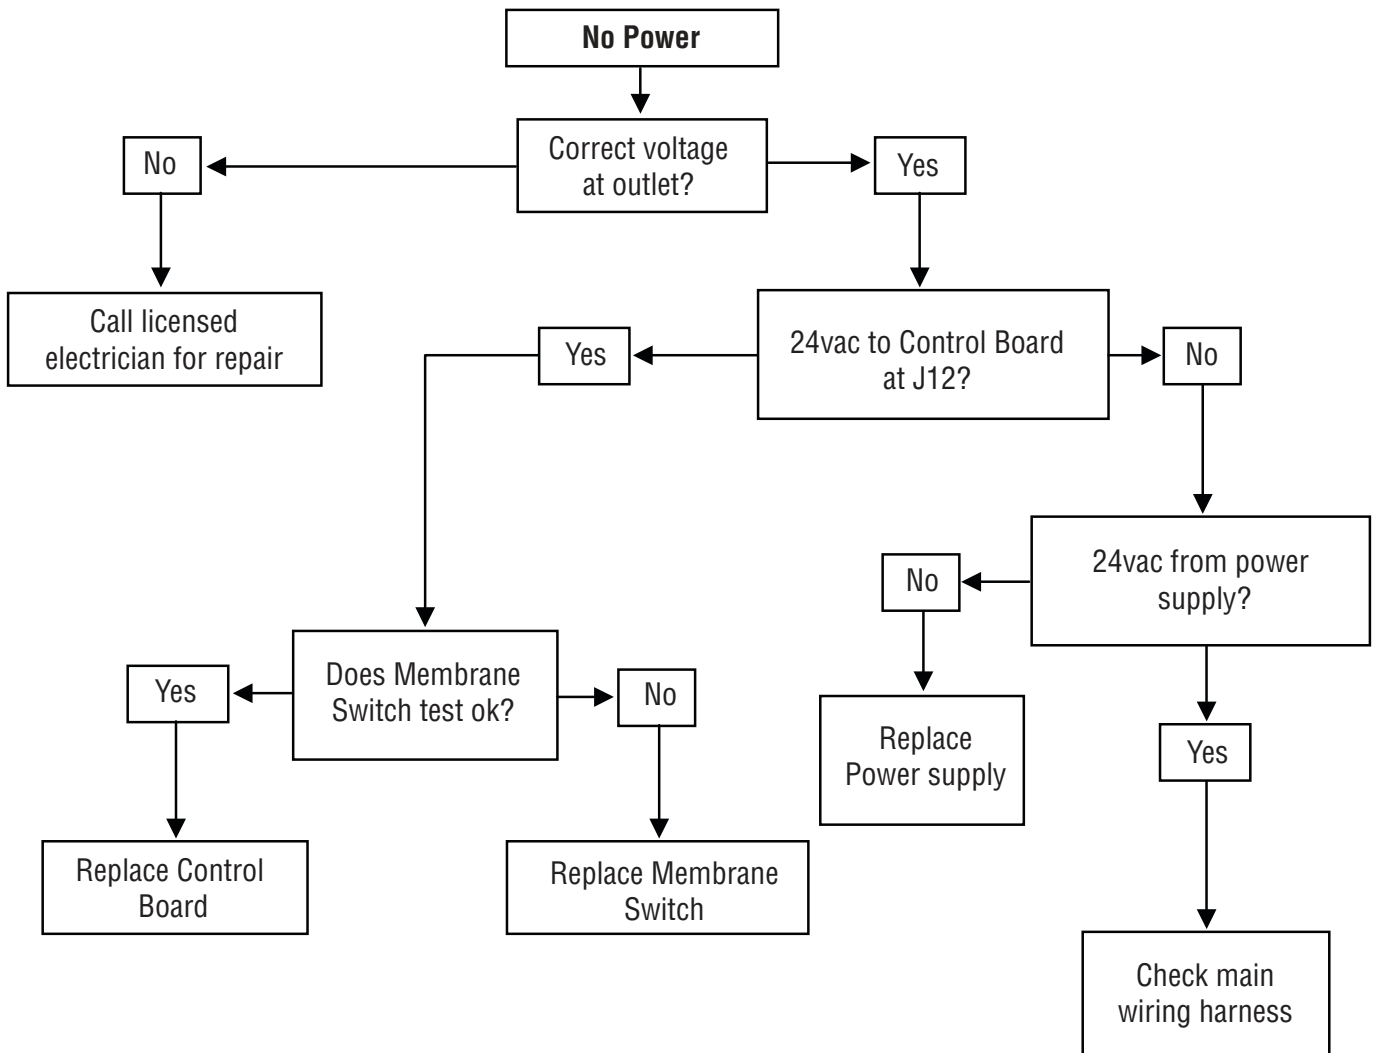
**No Power**

Correct voltage at outlet?

No

Call licensed electrician for repair

Yes

24vac to Control Board at J12?

Yes

Does Membrane Switch test ok?

Yes

Replace Control Board

No

Replace Membrane Switch

No

24vac from power supply?

No

Replace Power supply

Yes

Check main wiring harness